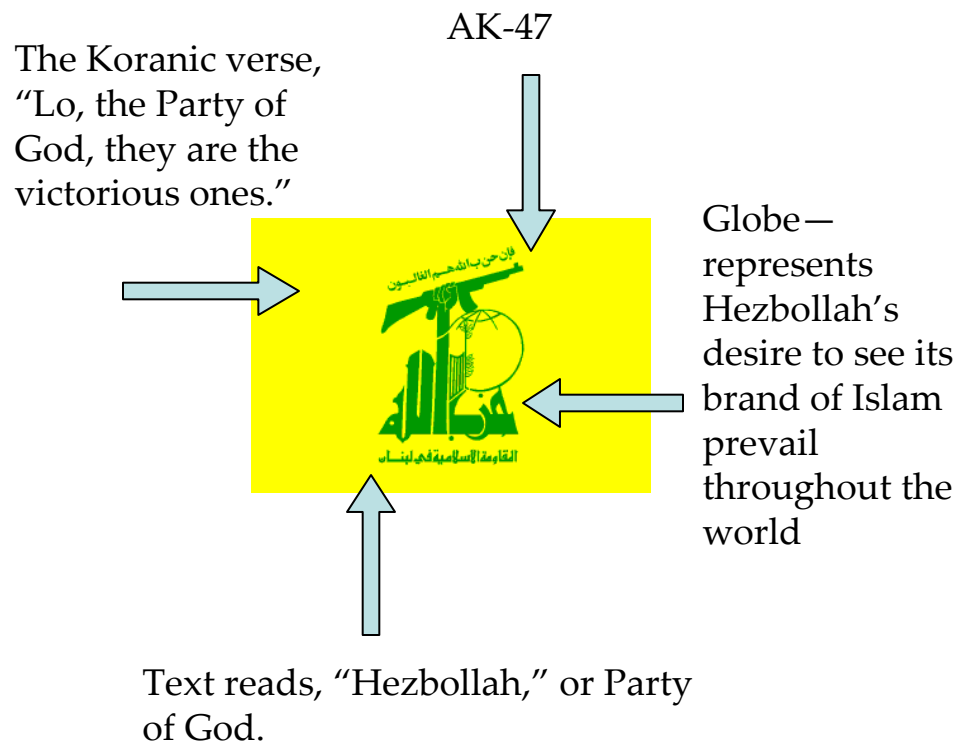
AK-47

The Koranic verse, “Lo, the Party of God, they are the victorious ones.”

فإن حزب الله هم الغالبون

حزب الله

المقاومة الإسلامية في لبنان

Globe—represents Hezbollah’s desire to see its brand of Islam prevail throughout the world

Text reads, “Hezbollah,” or Party of God.